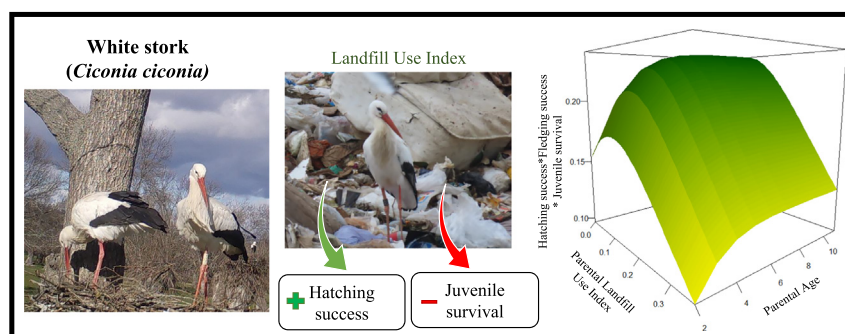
White stork
(*Ciconia ciconia*)

Landfill Use Index

+ Hatching success

− Juvenile survival

Hatching success*Fledging success * Juvenile survival

0.20

0.15

0.10

Parental Landfill Use Index

0.0

0.1

0.2

0.3

Parental Age

2

4

6

8

10